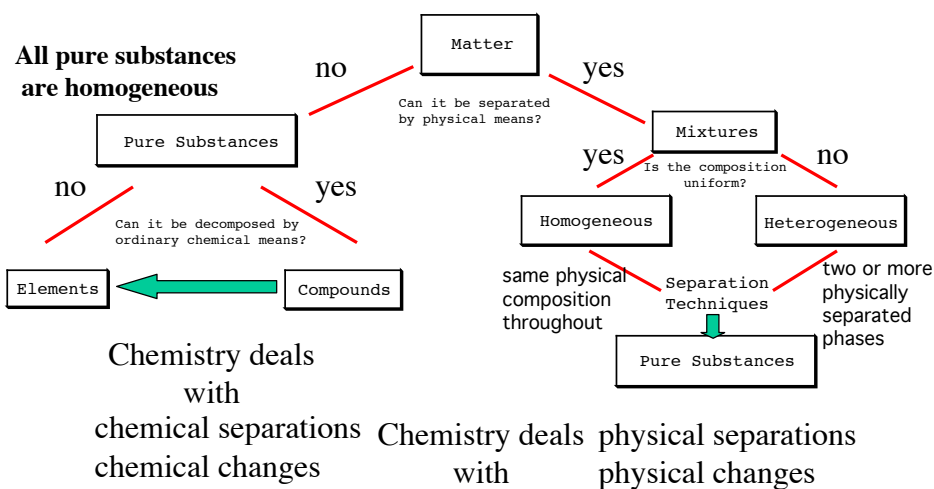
All pure substances are homogeneous

Matter

no

yes

Can it be separated by physical means?

Pure Substances

Mixtures

no

yes

yes

no

Is the composition uniform?

Can it be decomposed by ordinary chemical means?

Homogeneous

Heterogeneous

Elements

Compounds

same physical composition throughout

Separation Techniques

two or more physically separated phases

Pure Substances

Chemistry deals with chemical separations chemical changes

Chemistry deals with physical separations physical changes